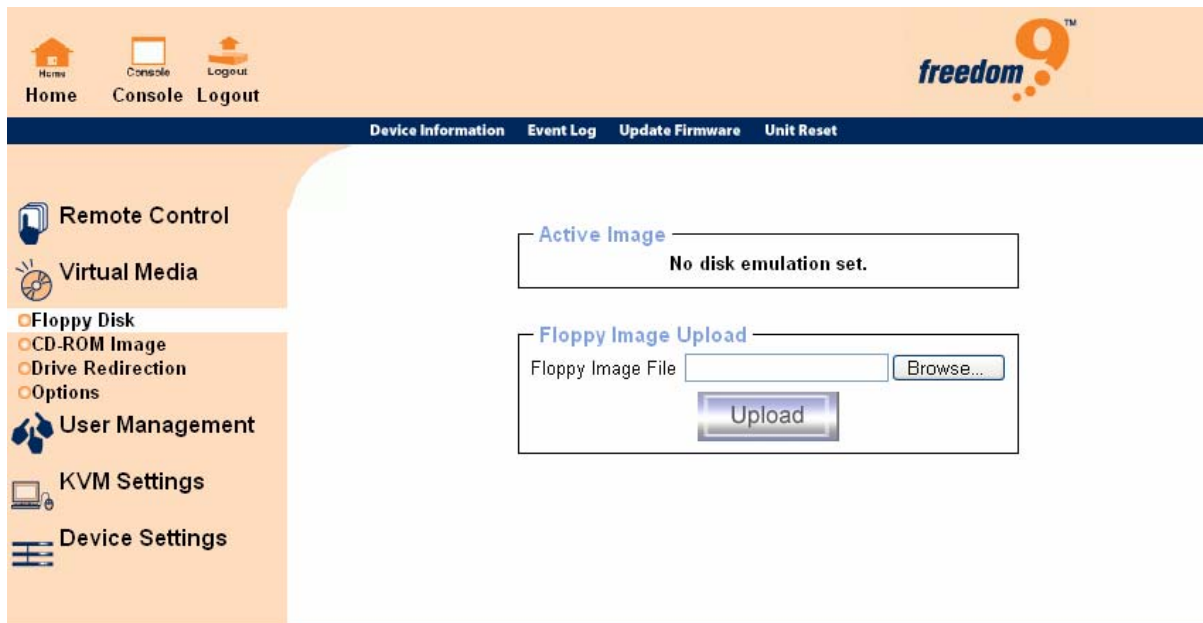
Home Console Logout
Home Console Logout

freedom 9™

Device Information Event Log Update Firmware Unit Reset

Remote Control

Virtual Media

Floppy Disk
CD-ROM Image
Drive Redirection
Options

User Management

KVM Settings

Device Settings

Active Image
No disk emulation set.

Floppy Image Upload
Floppy Image File Browse...
Upload